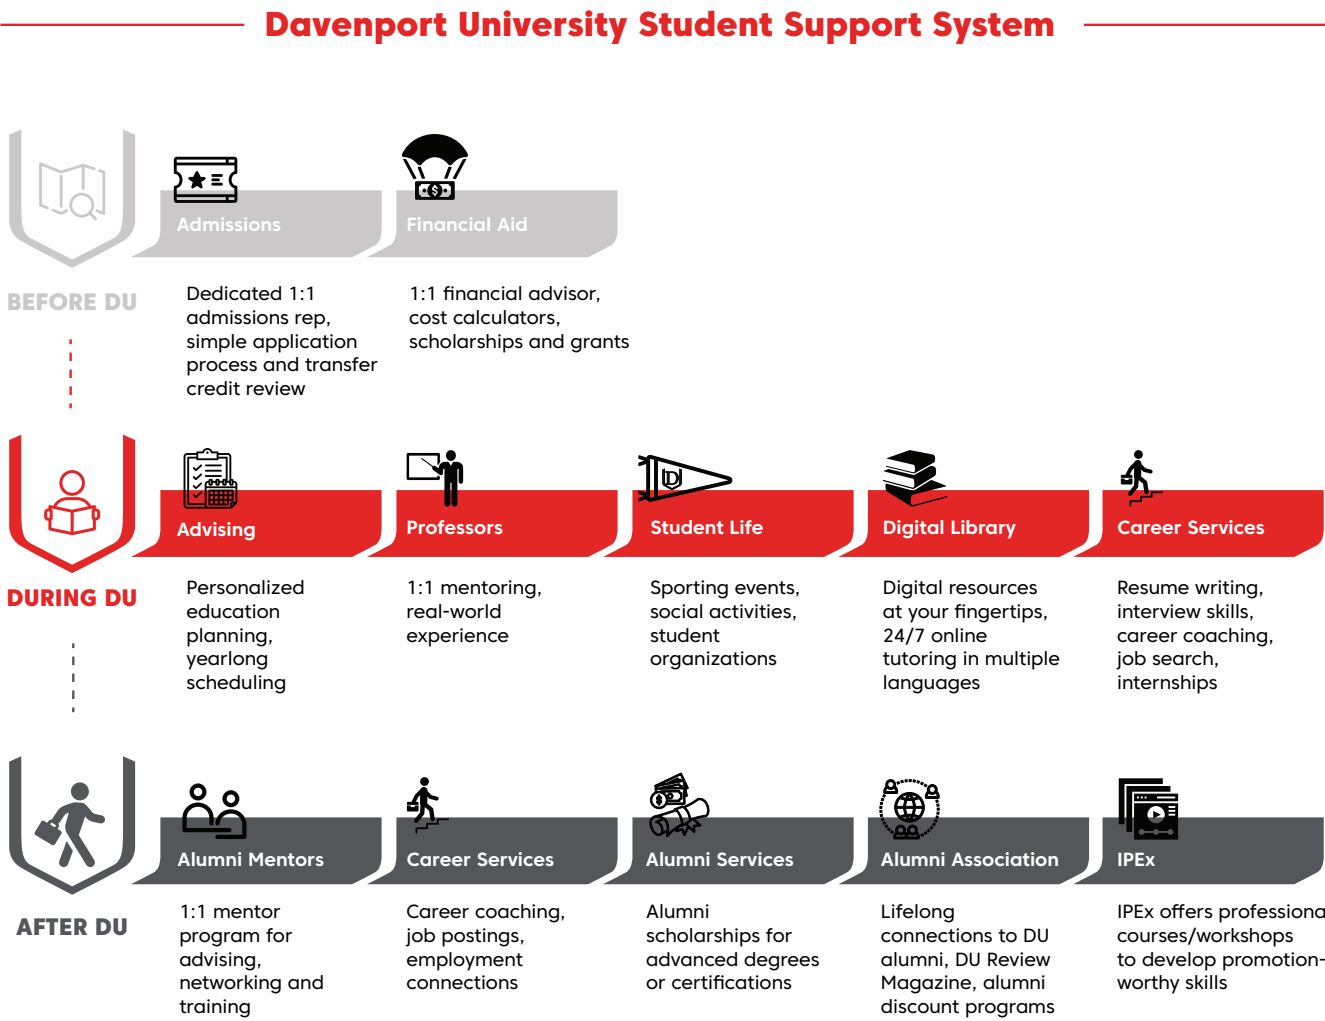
Davenport University Student Support System

BEFORE DU

Admissions

Dedicated 1:1 admissions rep, simple application process and transfer credit review

Financial Aid

1:1 financial advisor, cost calculators, scholarships and grants

DURING DU

Advising

Personalized education planning, yearlong scheduling

Professors

1:1 mentoring, real-world experience

DU

Student Life

Sporting events, social activities, student organizations

Digital Library

Digital resources at your fingertips, 24/7 online tutoring in multiple languages

Career Services

Resume writing, interview skills, career coaching, job search, internships

AFTER DU

Alumni Mentors

1:1 mentor program for advising, networking and training

Career Services

Career coaching, job postings, employment connections

Alumni Services

Alumni scholarships for advanced degrees or certifications

Alumni Association

Lifelong connections to DU alumni, DU Review Magazine, alumni discount programs

IPEx

IPEx offers professiona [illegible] courses/workshops to develop promotion-worthy skills